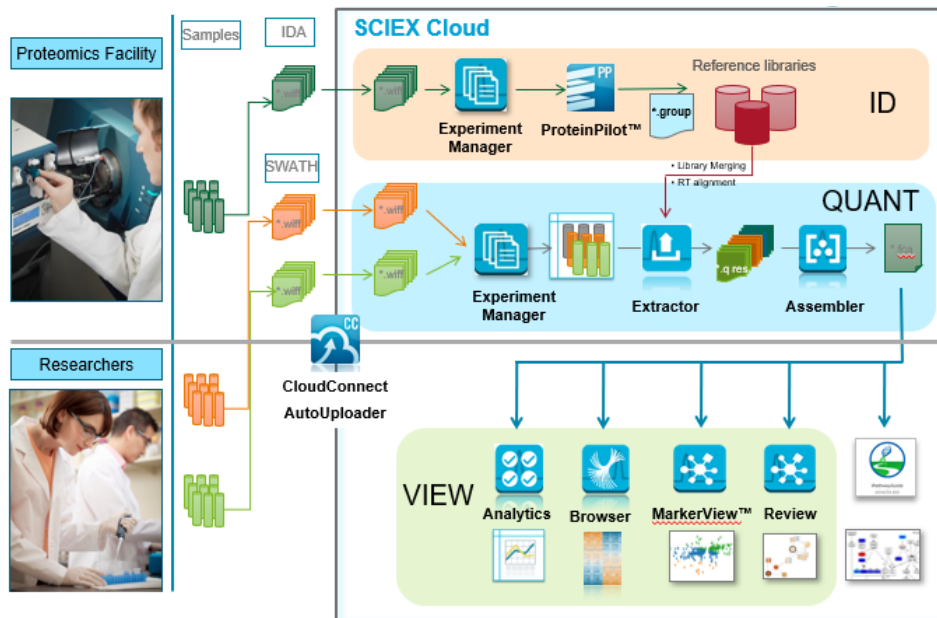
Proteomics Facility

Samples

IDA

SCIEX Cloud

*.wiff

*.wiff

Experiment Manager

PP

ProteinPilot™

*.group

Reference libraries

ID

• Library Merging
• RT alignment

SWATH

QUANT

*.wiff

*.wiff

*.wiff

*.wiff

Experiment Manager

Extractor

*.q res

Assembler

*.fcs

Researchers

CC

CloudConnect AutoUploader

VIEW

Analytics

Browser

MarkerView™

Review